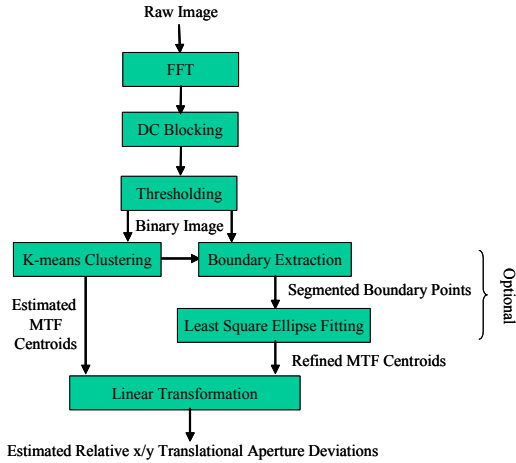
Raw Image

FFT

DC Blocking

Thresholding

Binary Image

K-means Clustering

Boundary Extraction

Segmented Boundary Points

Optional

Estimated MTF Centroids

Least Square Ellipse Fitting

Refined MTF Centroids

Linear Transformation

Estimated Relative x/y Translational Aperture Deviations